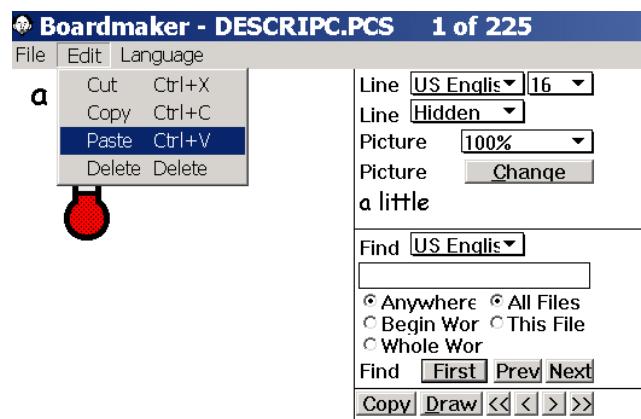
Boardmaker - DESCRIPC.PCS 1 of 225

File Edit Language

a

Cut Ctrl+X
Copy Ctrl+C
Paste Ctrl+V
Delete Delete

Line US Englis 16
Line Hidden
Picture 100%
Picture Change
a little

Find US Englis

Anywhere All Files
Begin Wor This File
Whole Wor
Find First Prev Next

Copy Draw << < > >>